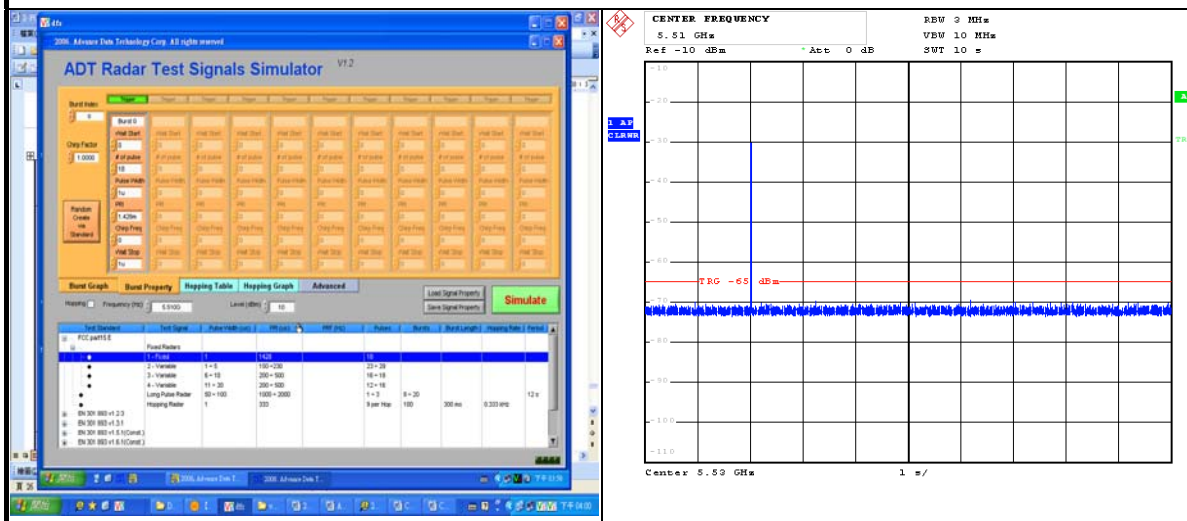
dfs

2006 Advance Data Technology Corp. All right reserved

ADT Radar Test Signals Simulator V1.2

Burst Index
0
Chirp Factor
1.0000
Random Create via Standard

Burst 0
Wait Start
0
# of pulse
18
Pulse Width
1u
PRI
1.428m
Chirp Freq
0
Wait Stop
1u

Burst Graph | Burst Property | Hopping Table | Hopping Graph | Advanced

Hopping Frequency (Hz) 5.510G Level (dBm) -10

Load Signal Property
Save Signal Property
Simulate

| Test Standard | Test Signal | Pulse Width (us) | PRI (us) | PRF (Hz) | Pulses | Bursts | Burst Length | Hopping Rate | Period |
|---|---|---|---|---|---|---|---|---|---|
| FCC part15.E | | | | | | | | | |
| | Fixed Radars | | | | | | | | |
| | 1 - Fixed | 1 | 1428 | | 18 | | | | |
| | 2 - Variable | 1 ~ 5 | 150 ~ 230 | | 23 ~ 29 | | | | |
| | 3 - Variable | 6 ~ 10 | 200 ~ 500 | | 16 ~ 18 | | | | |
| | 4 - Variable | 11 ~ 20 | 200 ~ 500 | | 12 ~ 16 | | | | |
| | Long Pulse Radar | 50 ~ 100 | 1000 ~ 2000 | | 1 ~ 3 | 8 ~ 20 | | | 12 s |
| | Hopping Radar | 1 | 333 | | 9 per Hop | 100 | 300 ms | 0.333 kHz | |
| EN 301 893 v1.2.3 | | | | | | | | | |
| EN 301 893 v1.3.1 | | | | | | | | | |
| EN 301 893 v1.5.1(Const.) | | | | | | | | | |
| EN 301 893 v1.6.1(Const.) | | | | | | | | | |

2006 Advance Data T... 2006 Advance Data T...

CENTER FREQUENCY
5.51 GHz
RBW 3 MHz
VBW 10 MHz
Ref -10 dBm
Att 0 dB
SWT 10 s

1 AP
CLRWR

-10
-20
-30
-40
-50
-60
TRG -65 dBm
-70
-80
-90
-100
-110

Center 5.53 GHz
1 s/